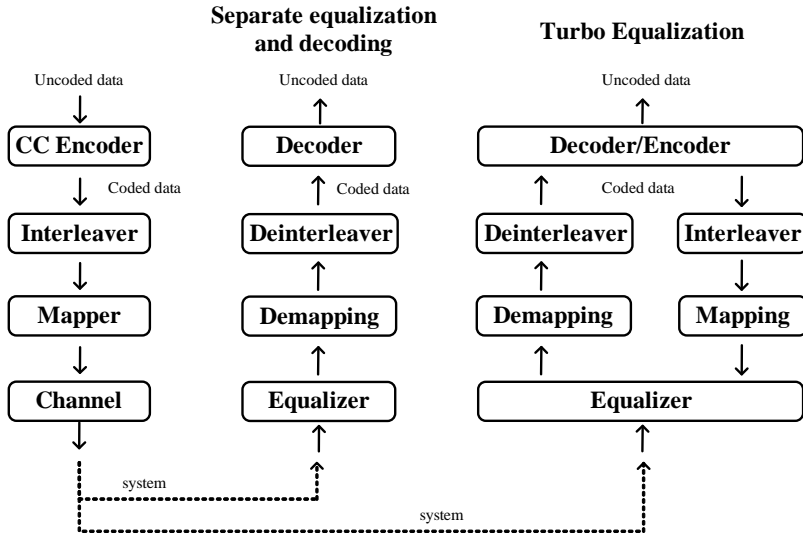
Separate equalization and decoding

Turbo Equalization

Uncoded data

CC Encoder

Coded data

Interleaver

Mapper

Channel

Uncoded data

Decoder

Coded data

Deinterleaver

Demapping

Equalizer

Uncoded data

Decoder/Encoder

Coded data

Deinterleaver

Interleaver

Demapping

Mapping

Equalizer

system

system